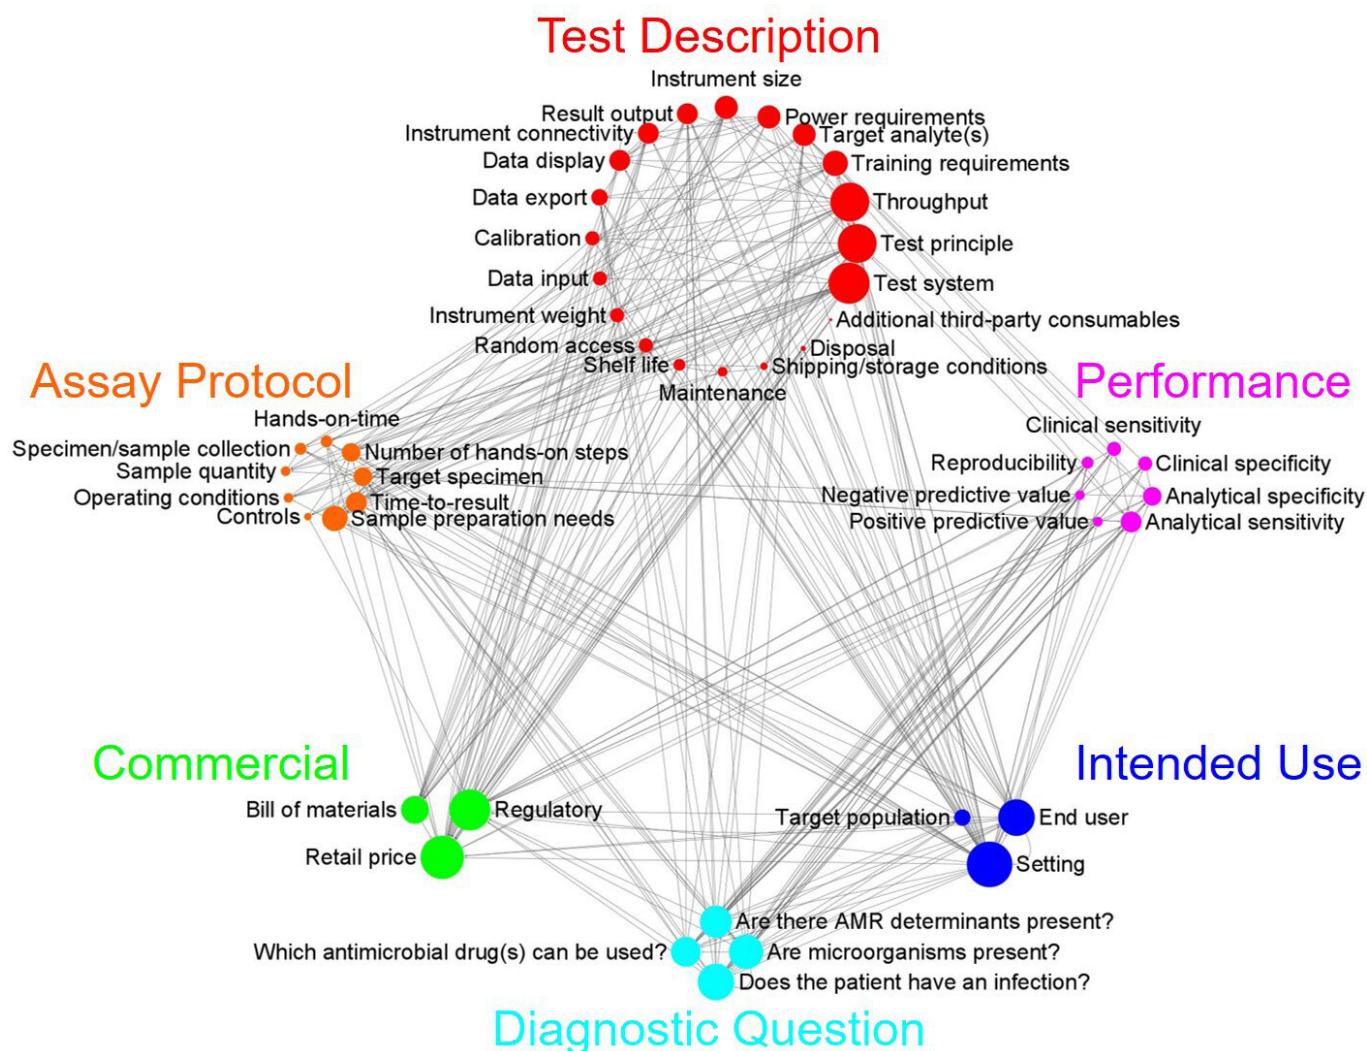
Test Description

Instrument size
Result output
Power requirements
Instrument connectivity
Target analyte(s)
Data display
Training requirements
Data export
Throughput
Calibration
Test principle
Data input
Test system
Instrument weight
Additional third-party consumables
Random access
Disposal
Shelf life
Shipping/storage conditions
Maintenance

Assay Protocol

Hands-on-time
Specimen/sample collection
Number of hands-on steps
Sample quantity
Target specimen
Operating conditions
Time-to-result
Controls
Sample preparation needs

Performance

Clinical sensitivity
Reproducibility
Clinical specificity
Negative predictive value
Analytical specificity
Positive predictive value
Analytical sensitivity

Commercial

Bill of materials
Regulatory
Retail price

Intended Use

Target population
End user
Setting

Are there AMR determinants present?
Which antimicrobial drug(s) can be used?
Are microorganisms present?
Does the patient have an infection?

Diagnostic Question